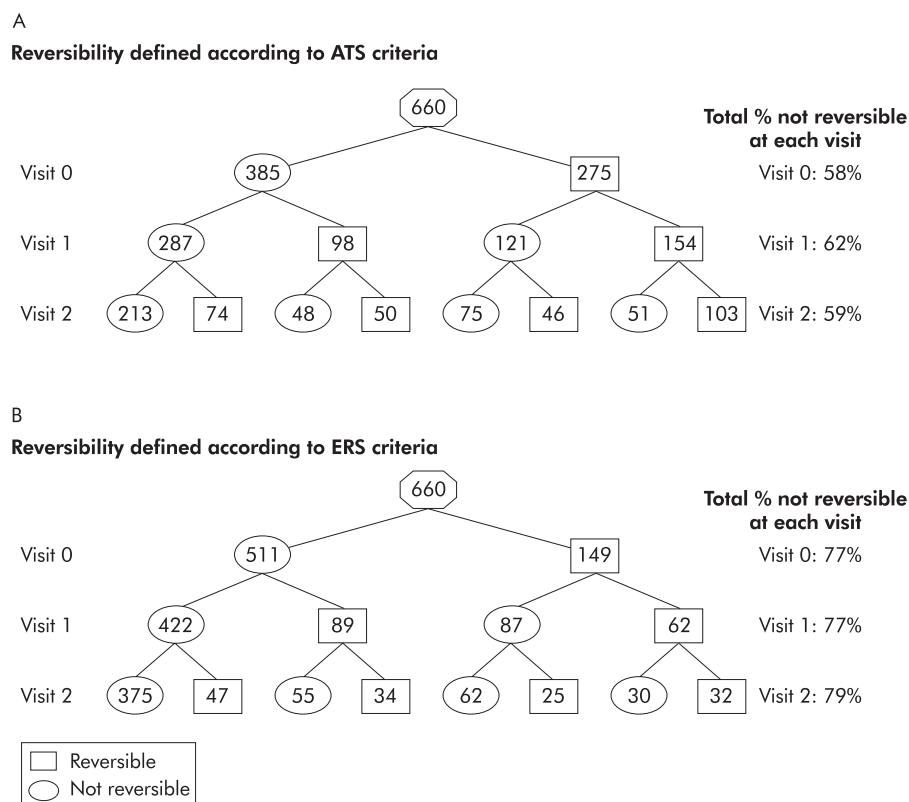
A

Reversibility defined according to ATS criteria

660

Total % not reversible at each visit

Visit 0
385
275
Visit 0: 58%

Visit 1
287
98
121
154
Visit 1: 62%

Visit 2
213
74
48
50
75
46
51
103
Visit 2: 59%

B

Reversibility defined according to ERS criteria

660

Total % not reversible at each visit

Visit 0
511
149
Visit 0: 77%

Visit 1
422
89
87
62
Visit 1: 77%

Visit 2
375
47
55
34
62
25
30
32
Visit 2: 79%

Reversible
Not reversible